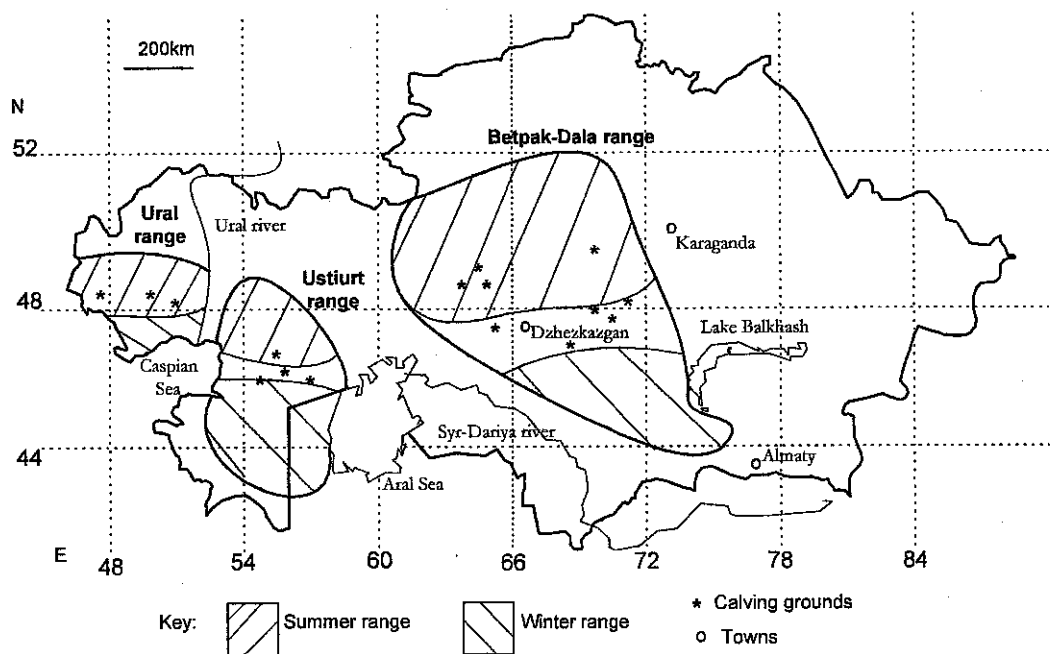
200km

N

52

Betpak-Dala range

Ural range

Ural river

Karaganda

Ustiurt range

48

Dzhezkazgan

Lake Balkhash

Caspian Sea

Syr-Dariya river

44

Almaty

Aral Sea

E 48 54 60 66 72 78 84

Key: Summer range Winter range

* Calving grounds
o Towns